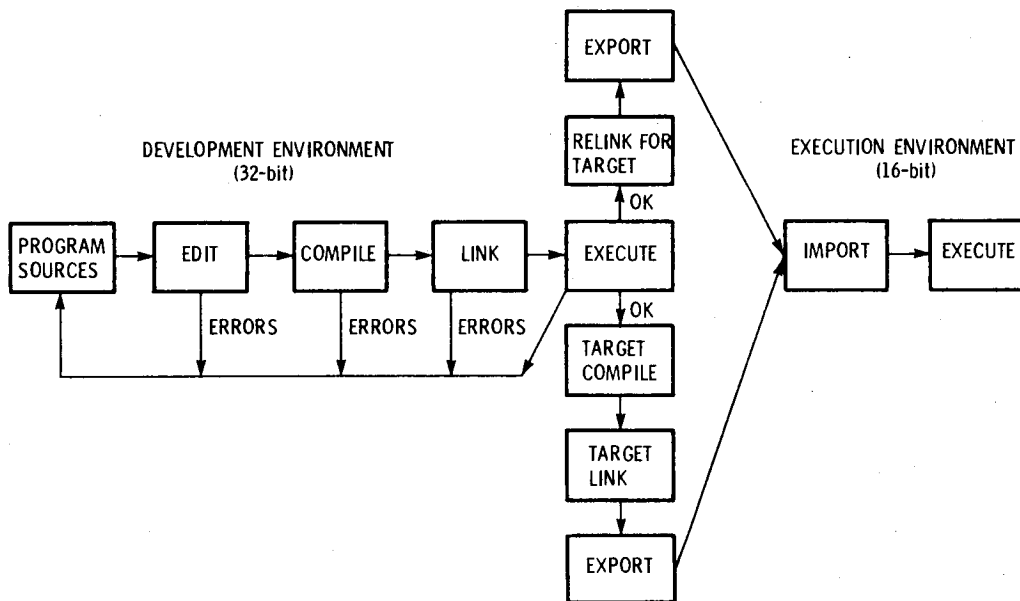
EXPORT

RELINK FOR TARGET

DEVELOPMENT ENVIRONMENT (32-bit)

EXECUTION ENVIRONMENT (16-bit)

OK

PROGRAM SOURCES

EDIT

COMPILE

LINK

EXECUTE

IMPORT

EXECUTE

ERRORS

ERRORS

ERRORS

OK

TARGET COMPILE

TARGET LINK

EXPORT